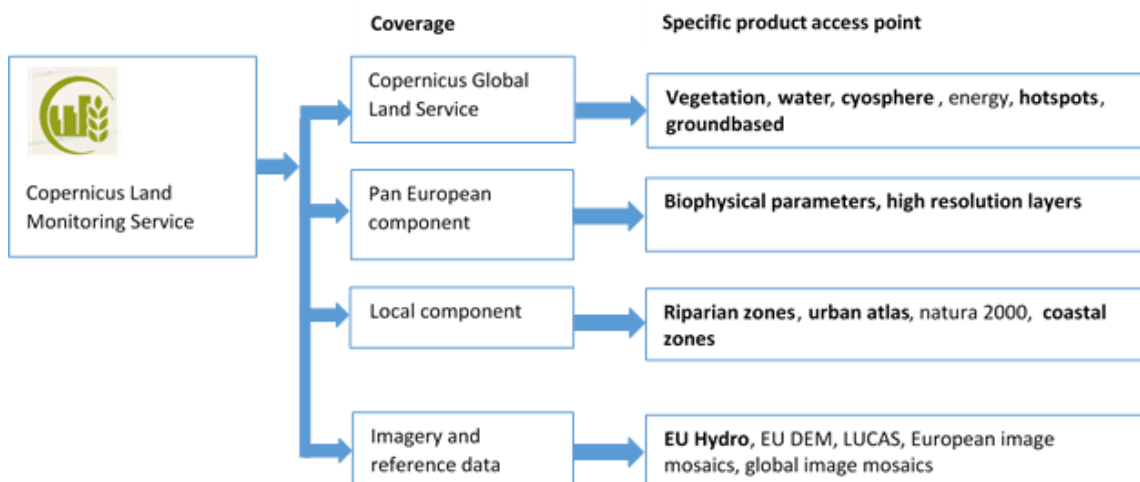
Coverage

Specific product access point

Copernicus Land Monitoring Service

Copernicus Global Land Service

Vegetation, water, cyosphere , energy, hotspots, groundbased

Pan European component

Biophysical parameters, high resolution layers

Local component

Riparian zones, urban atlas, natura 2000, coastal zones

Imagery and reference data

EU Hydro, EU DEM, LUCAS, European image mosaics, global image mosaics